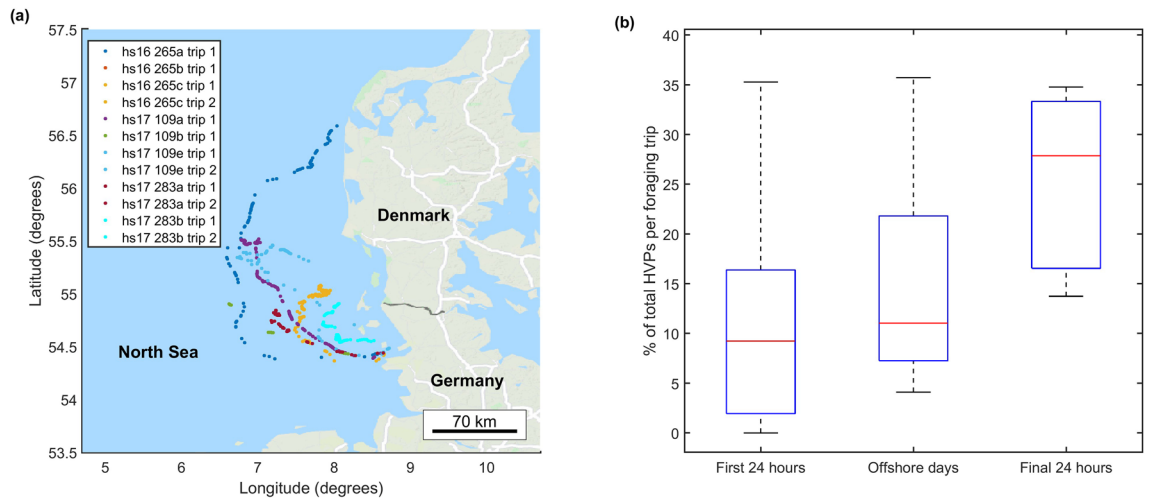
(a)

57.5
57
56.5
56
55.5
55
54.5
54
53.5

Latitude (degrees)

hs16 265a trip 1
hs16 265b trip 1
hs16 265c trip 1
hs16 265c trip 2
hs17 109a trip 1
hs17 109b trip 1
hs17 109e trip 1
hs17 109e trip 2
hs17 283a trip 1
hs17 283a trip 2
hs17 283b trip 1
hs17 283b trip 2

Denmark

North Sea

Germany

70 km

5 6 7 8 9 10

Longitude (degrees)

(b)

40
35
30
25
20
15
10
5
0

% of total HVPs per foraging trip

First 24 hours

Offshore days

Final 24 hours